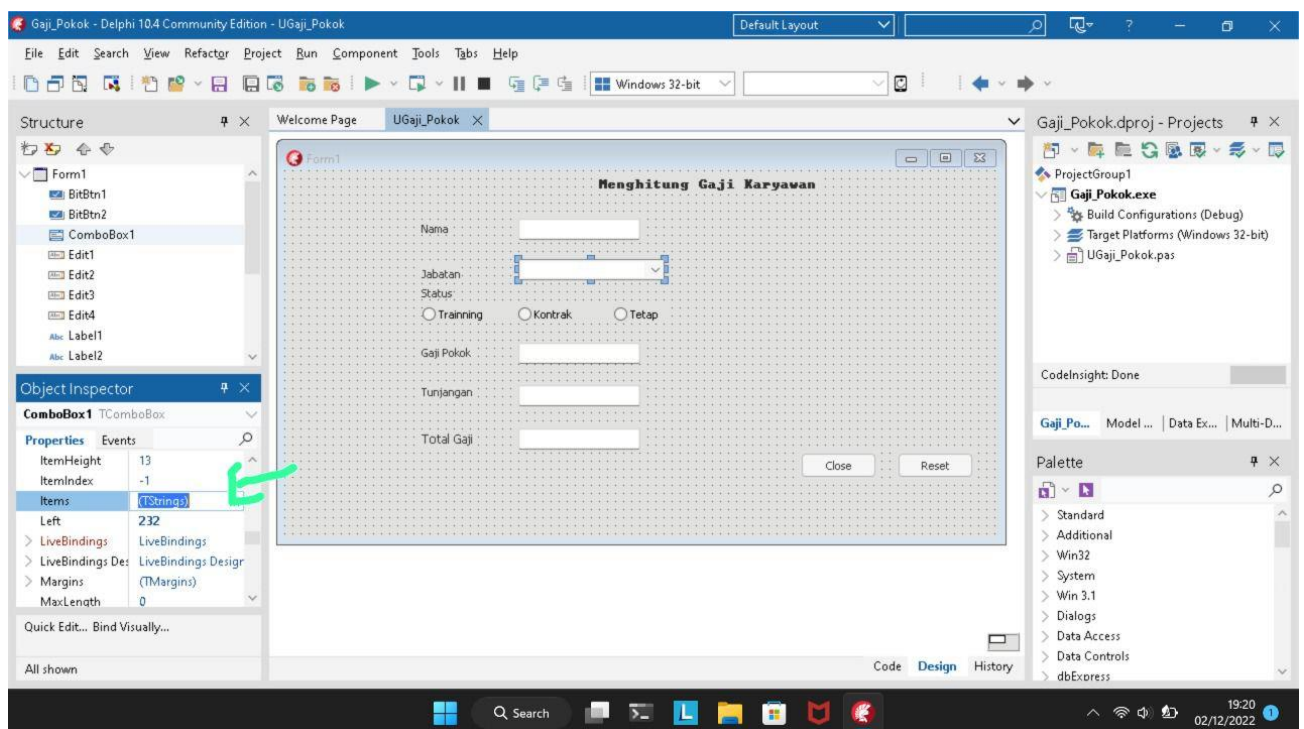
Gaji_Pokok - Delphi 10.4 Community Edition - UGaji_Pokok

Default Layout

File Edit Search View Refactor Project Run Component Tools Tabs Help

Windows 32-bit

Structure

Form1
BitBtn1
BitBtn2
ComboBox1
Edit1
Edit2
Edit3
Edit4
Label1
Label2

Object Inspector

ComboBox1 TComboBox

Properties Events

| | |
|---|---|
| ItemHeight | 13 |
| ItemIndex | -1 |
| Items | (TStrings) |
| Left | 232 |
| LiveBindings | LiveBindings |
| LiveBindings Des | LiveBindings Design |
| Margins | (TMargins) |
| MaxLength | 0 |

Quick Edit... Bind Visually...

All shown

Welcome Page UGaji_Pokok

Form1

Menghitung Gaji Karyawan

Nama

Jabatan

Status

Trainning Kontrak Tetap

Gaji Pokok

Tunjangan

Total Gaji

Close Reset

Code Design History

Gaji_Pokok.dproj - Projects

ProjectGroup1
Gaji_Pokok.exe
Build Configurations (Debug)
Target Platforms (Windows 32-bit)
UGaji_Pokok.pas

CodeInsight: Done

Gaji_Po... Model ... Data Ex... Multi-D...

Palette

Standard
Additional
Win32
System
Win 3.1
Dialogs
Data Access
Data Controls
dbExpress

Search

19:20
02/12/2022